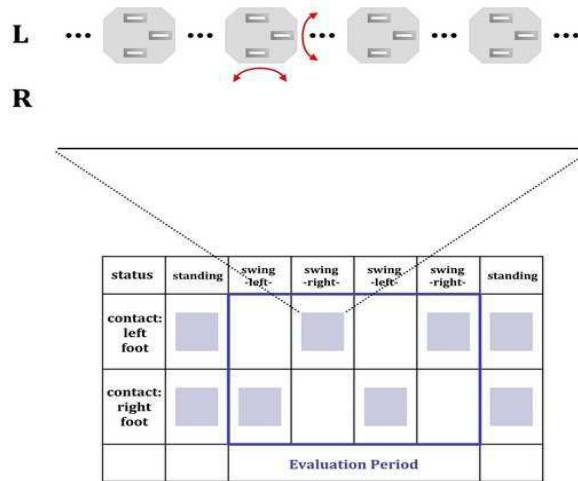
L ··· ··· ··· ··· ···

R

| status | standing | swing -left- | swing -right- | swing -left- | swing -right- | standing |
|---|---|---|---|---|---|---|
| contact: left foot | | | | | | |
| contact: right foot | | | | | | |
| | | Evaluation Period | | | | |